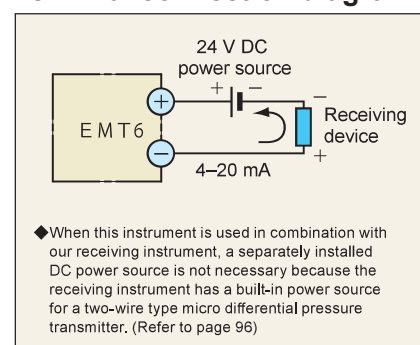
24 V DC
power source

+ −

−

Receiving device

+

EMT6

+

−

4–20 mA

◆When this instrument is used in combination with our receiving instrument, a separately installed DC power source is not necessary because the receiving instrument has a built-in power source for a two-wire type micro differential pressure transmitter. (Refer to page 96)